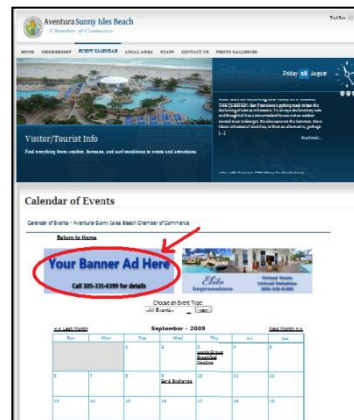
Aventura Sunny Isles Beach
Chamber of Commerce

HOME MEMBERSHIP EVENT CALENDAR LOCAL AREA STAFF CONTACT US PHOTO GALLERIES

Friday 28 August

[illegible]

Read more...

Visitor/Tourist Info
Find everything from vacation, licenses, and surf conditions to events and attractions.

Calendar of Events

Calendar of Events - Aventura Sunny Isles Beach Chamber of Commerce

Return to Home

Your Banner Ad Here
Call 305-335-6399 for details

Elite
Impressions

Virtual Tours
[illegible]

Choose an Event Type:
All Events
Login

<< Last Month September - 2009 Next Month >>

| Sun | Mon | Tue | Wed | Thu | Fri | Sat |
|---|---|---|---|---|---|---|
| | | 1 | 2 | 3 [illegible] | 4 | 5 |
| 6 | 7 | 8 | 9 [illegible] | 10 | 11 | 12 |
| 13 | 14 | 15 | 16 | 17 | 18 | 19 |